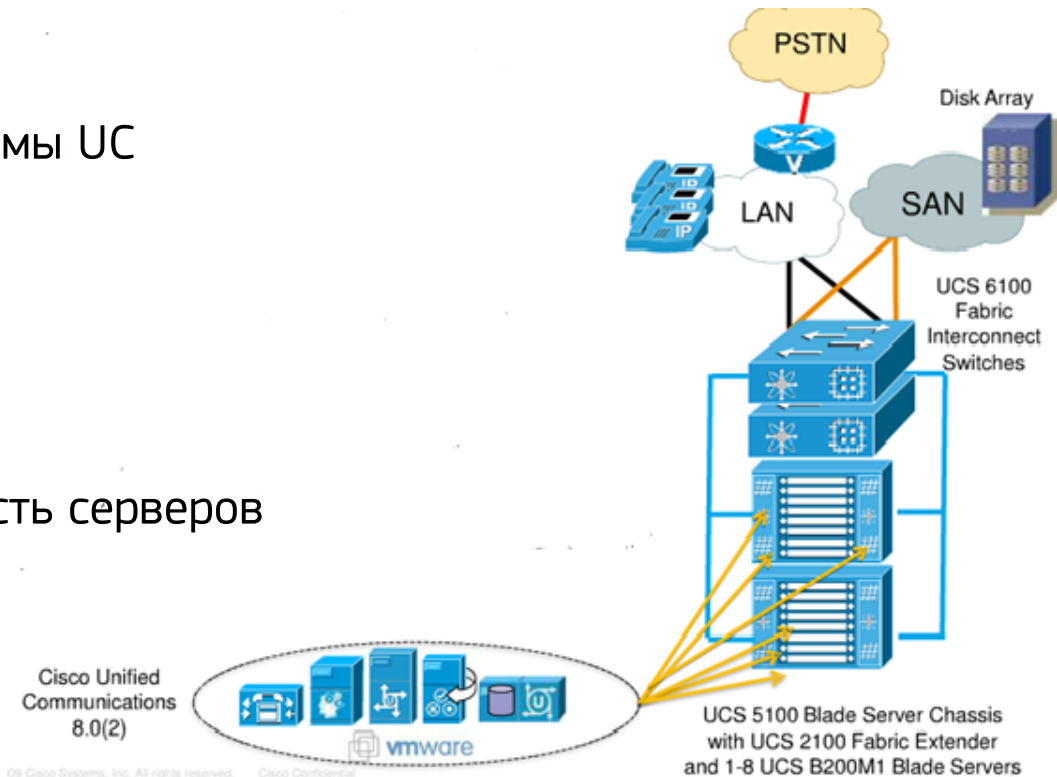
мы UC

сть серверов

PSTN

Disk Array

LAN

SAN

UCS 6100 Fabric Interconnect Switches

Cisco Unified Communications 8.0(2)

vmware

UCS 5100 Blade Server Chassis with UCS 2100 Fabric Extender and 1-8 UCS B200M1 Blade Servers

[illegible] Cisco Systems, Inc. All rights reserved. Cisco Confidential